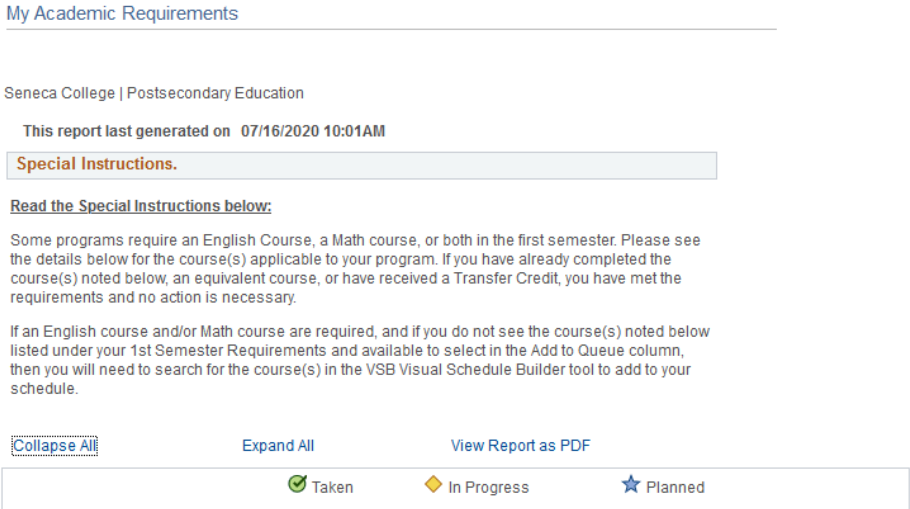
My Academic Requirements

Seneca College | Postsecondary Education

This report last generated on 07/16/2020 10:01AM

Special Instructions.

Read the Special Instructions below:

Some programs require an English Course, a Math course, or both in the first semester. Please see the details below for the course(s) applicable to your program. If you have already completed the course(s) noted below, an equivalent course, or have received a Transfer Credit, you have met the requirements and no action is necessary.

If an English course and/or Math course are required, and if you do not see the course(s) noted below listed under your 1st Semester Requirements and available to select in the Add to Queue column, then you will need to search for the course(s) in the VSB Visual Schedule Builder tool to add to your schedule.

Collapse All Expand All View Report as PDF

Taken In Progress Planned